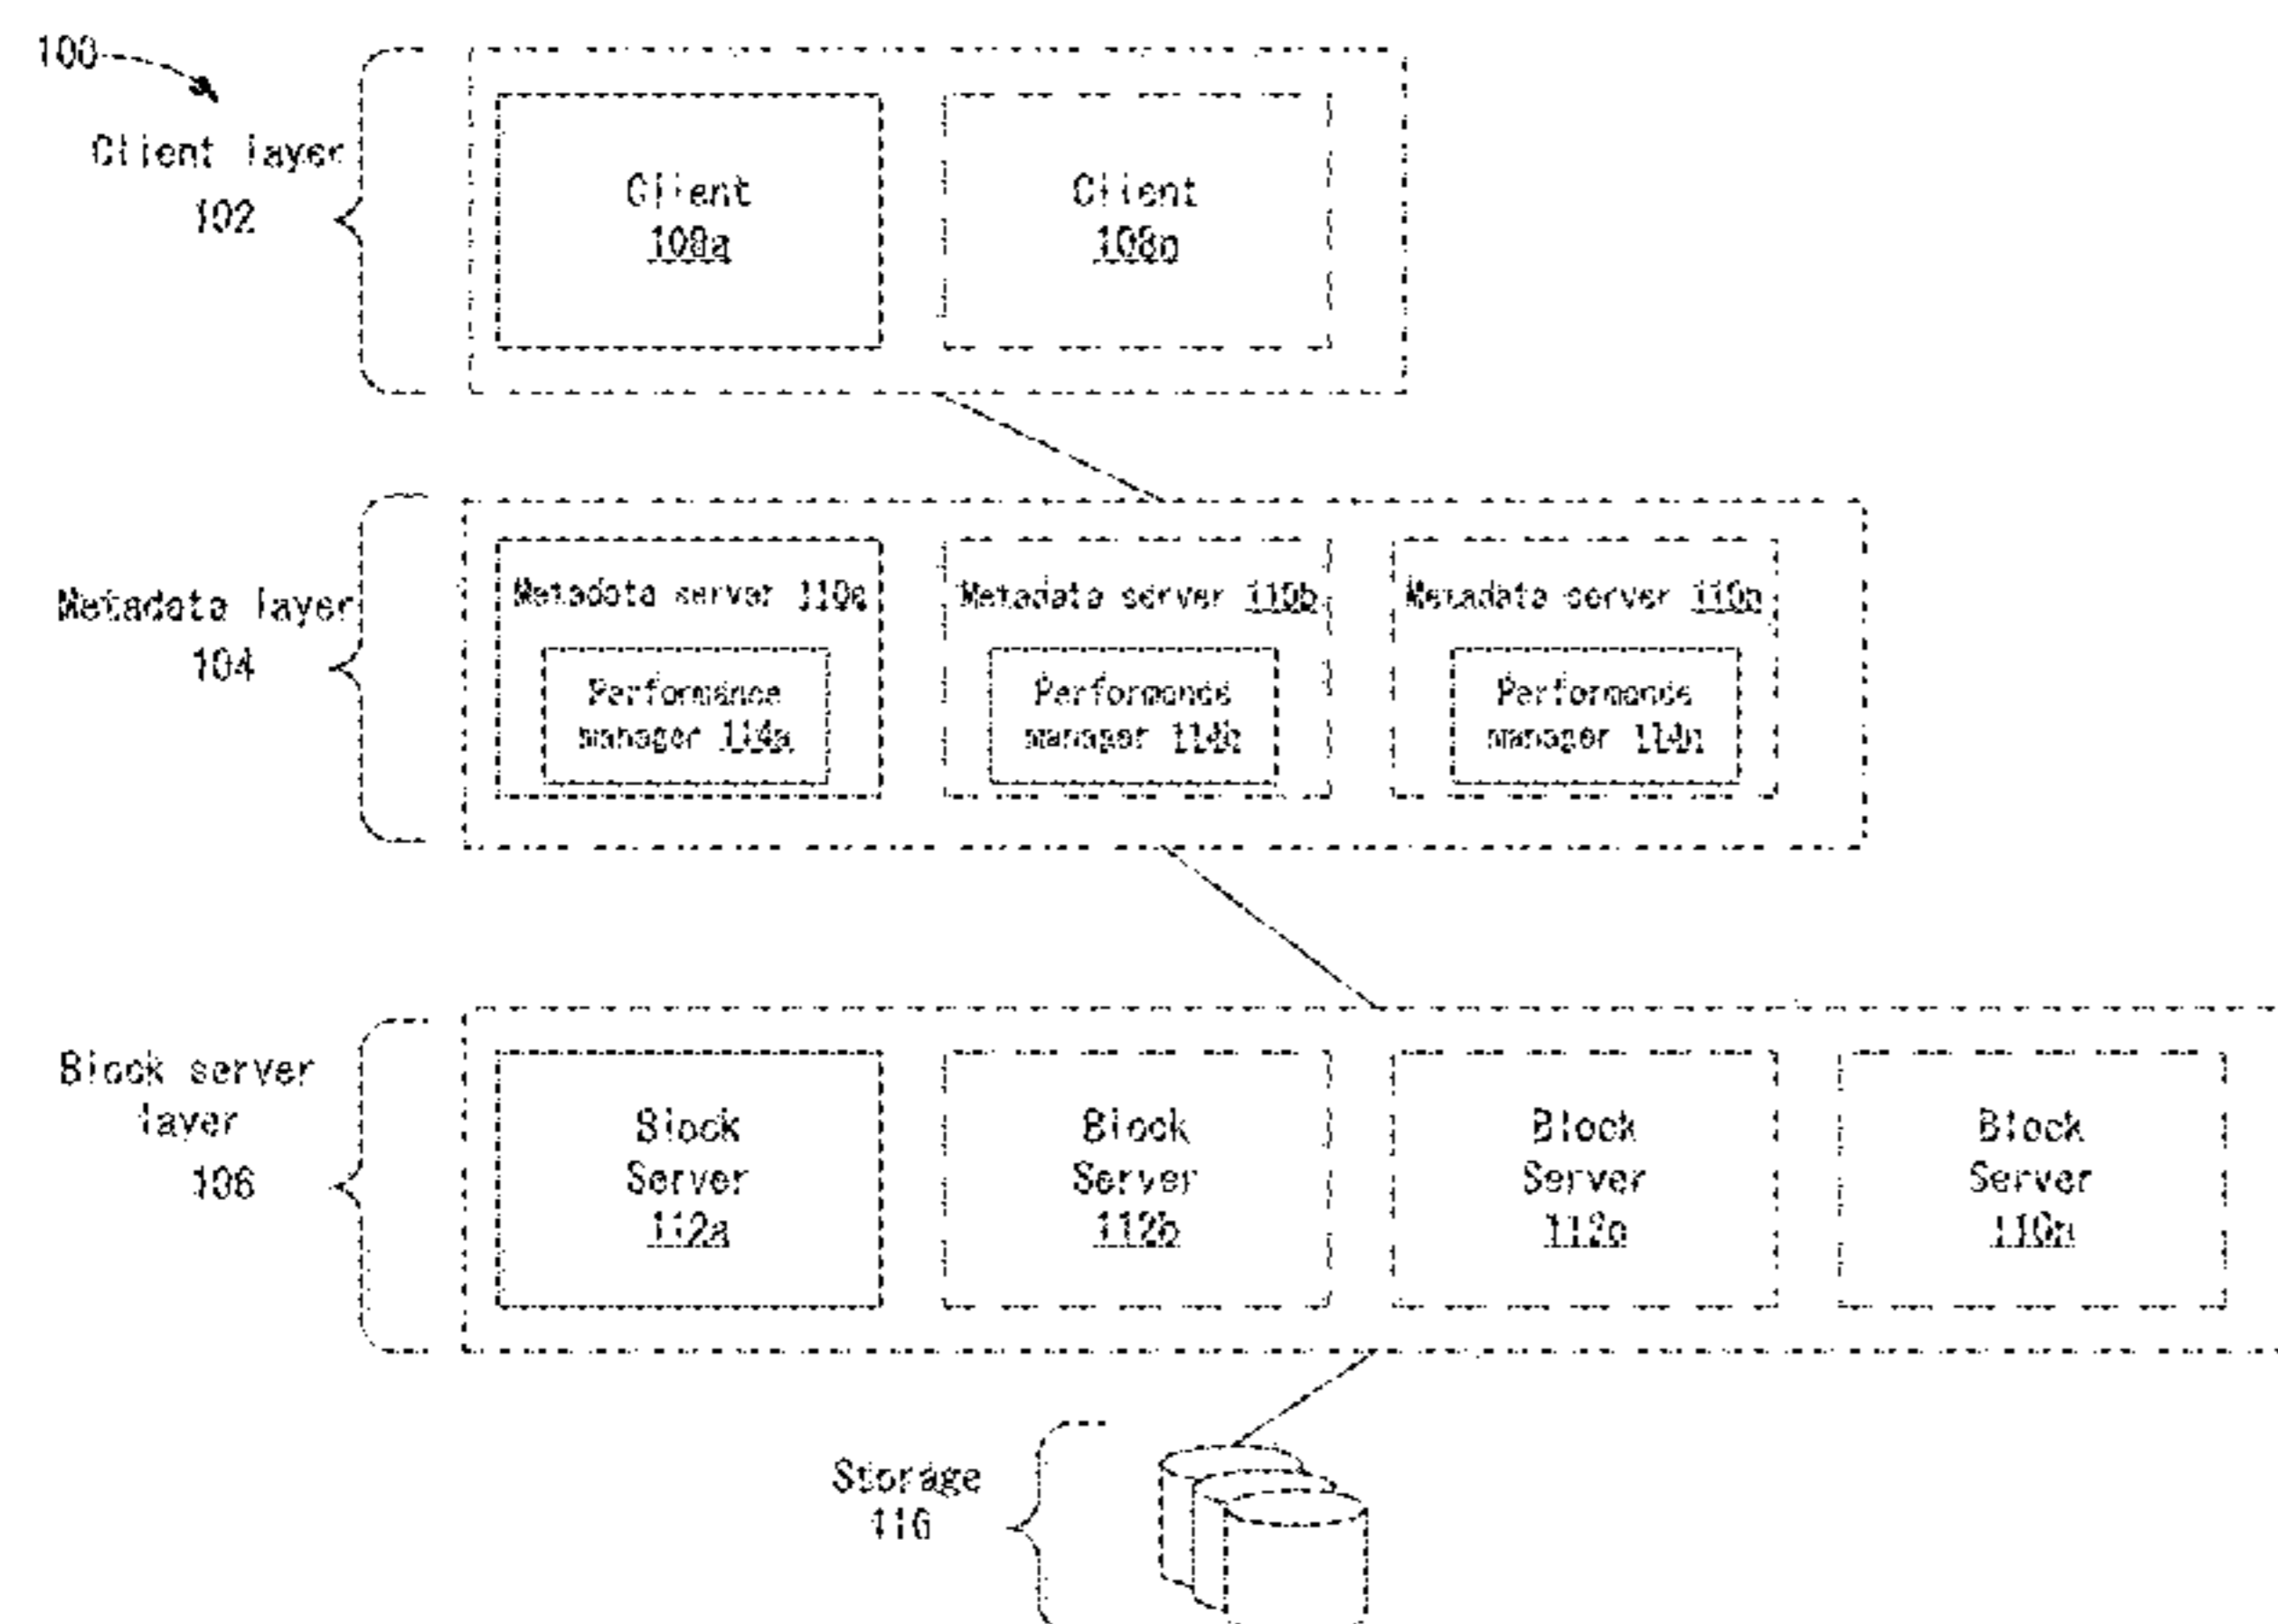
100

Client layer 102

Client 108a

Client 108b

Metadata layer 104

Metadata server 110a

Performance manager 114a

Metadata server 110b

Performance manager 114b

Metadata server 110n

Performance manager 114n

Block server layer 106

Block Server 112a

Block Server 112b

Block Server 112c

Block Server 112n

Storage 116